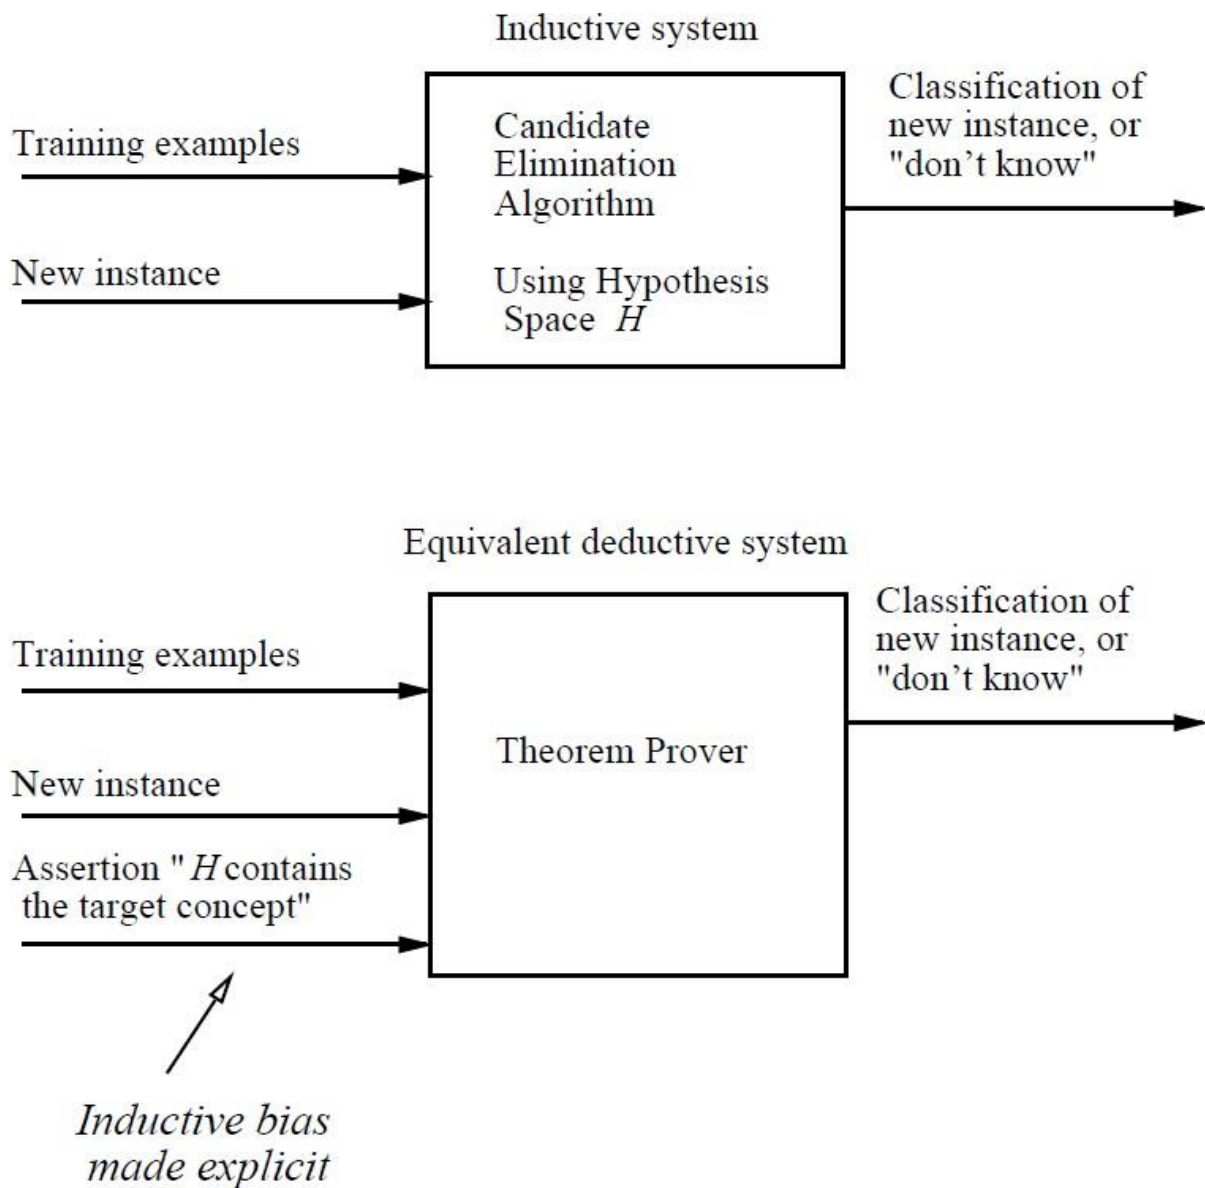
Inductive system

Training examples

New instance

Candidate Elimination Algorithm

Using Hypothesis Space $H$

Classification of new instance, or "don’t know"

Equivalent deductive system

Training examples

New instance

Assertion "$H$ contains the target concept"

Theorem Prover

Classification of new instance, or "don’t know"

Inductive bias made explicit